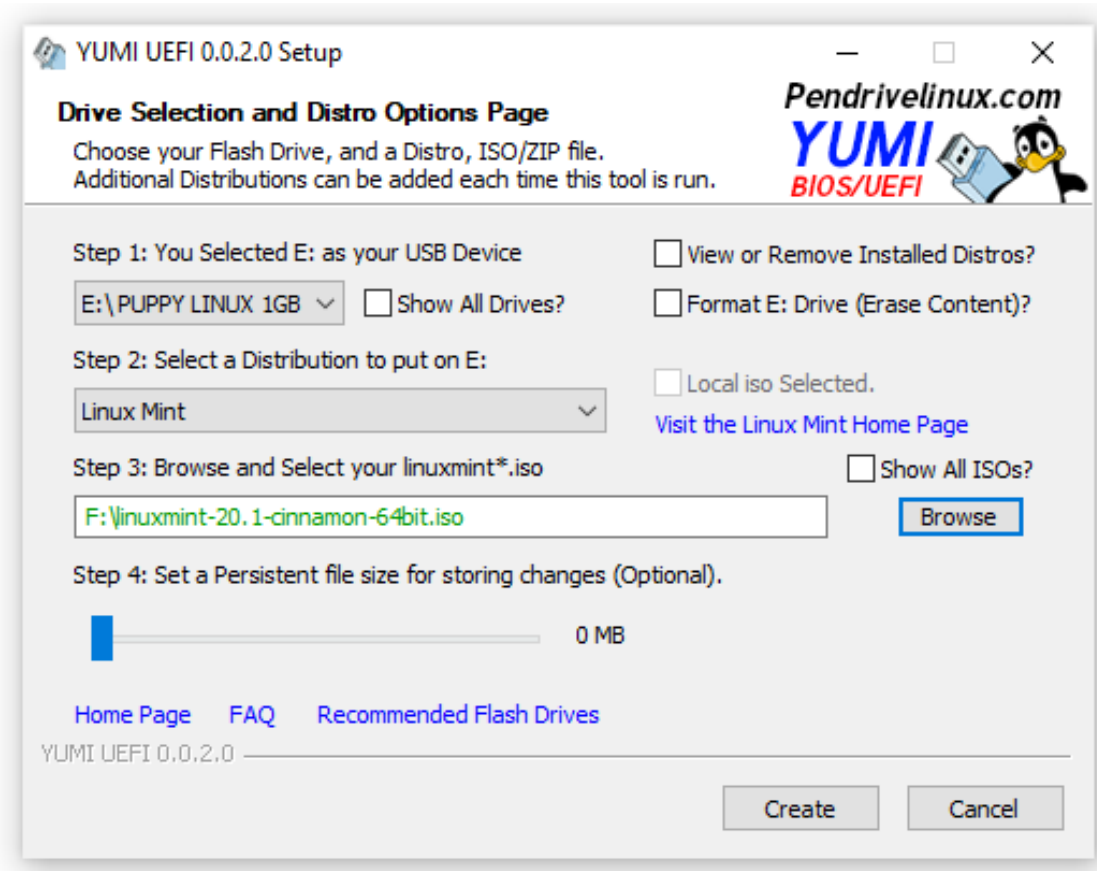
YUMI UEFI 0.0.2.0 Setup

Drive Selection and Distro Options Page

Choose your Flash Drive, and a Distro, ISO/ZIP file.
Additional Distributions can be added each time this tool is run.

Pendrivelinux.com
YUMI
BIOS/UEFI

Step 1: You Selected E: as your USB Device

E:\ PUPPY LINUX 1GB

Show All Drives?

View or Remove Installed Distros?

Format E: Drive (Erase Content)?

Step 2: Select a Distribution to put on E:

Linux Mint

Local iso Selected.

Visit the Linux Mint Home Page

Step 3: Browse and Select your linuxmint*.iso

Show All ISOs?

F:\linuxmint-20.1-cinnamon-64bit.iso

Browse

Step 4: Set a Persistent file size for storing changes (Optional).

0 MB

Home Page FAQ Recommended Flash Drives

YUMI UEFI 0.0.2.0

Create

Cancel